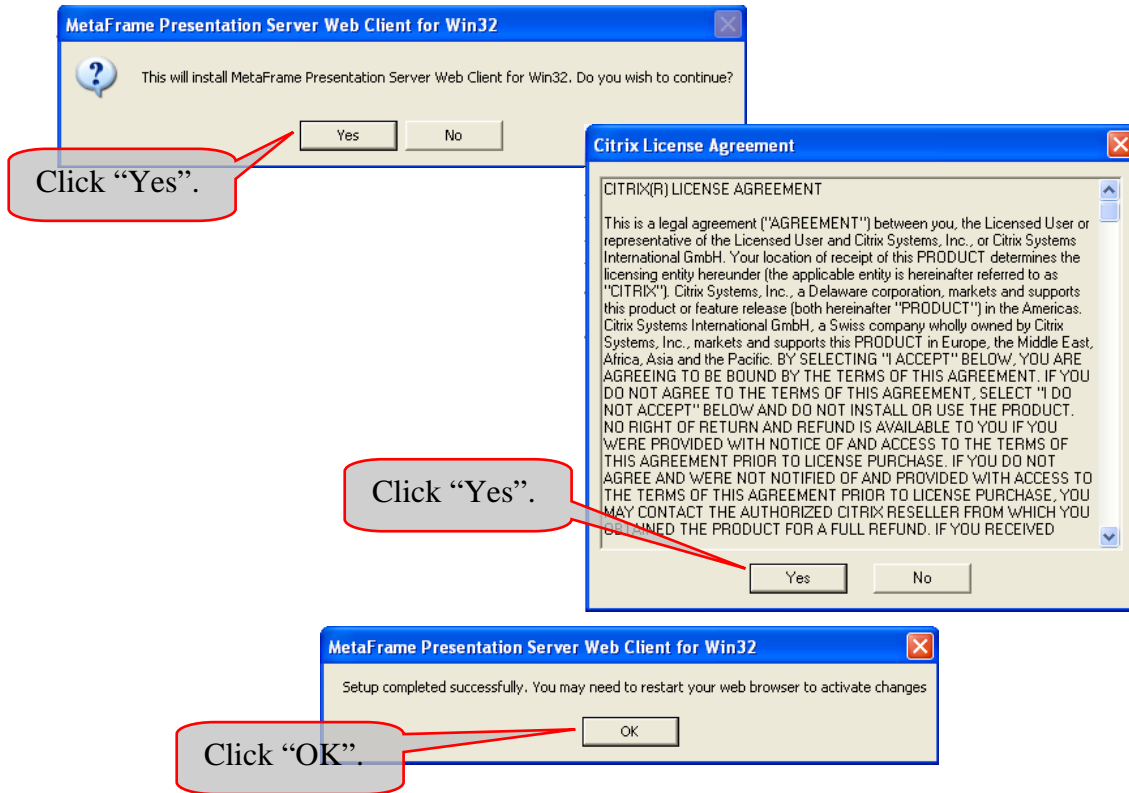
MetaFrame Presentation Server Web Client for Win32

This will install MetaFrame Presentation Server Web Client for Win32. Do you wish to continue?

Yes No

Click "Yes".

Citrix License Agreement

CITRIX(R) LICENSE AGREEMENT

This is a legal agreement ("AGREEMENT") between you, the Licensed User or representative of the Licensed User and Citrix Systems, Inc., or Citrix Systems International GmbH. Your location of receipt of this PRODUCT determines the licensing entity hereunder (the applicable entity is hereinafter referred to as "CITRIX"). Citrix Systems, Inc., a Delaware corporation, markets and supports this product or feature release (both hereinafter "PRODUCT") in the Americas. Citrix Systems International GmbH, a Swiss company wholly owned by Citrix Systems, Inc., markets and supports this PRODUCT in Europe, the Middle East, Africa, Asia and the Pacific. BY SELECTING "I ACCEPT" BELOW, YOU ARE AGREEING TO BE BOUND BY THE TERMS OF THIS AGREEMENT. IF YOU DO NOT AGREE TO THE TERMS OF THIS AGREEMENT, SELECT "I DO NOT ACCEPT" BELOW AND DO NOT INSTALL OR USE THE PRODUCT. NO RIGHT OF RETURN AND REFUND IS AVAILABLE TO YOU IF YOU WERE PROVIDED WITH NOTICE OF AND ACCESS TO THE TERMS OF THIS AGREEMENT PRIOR TO LICENSE PURCHASE. IF YOU DO NOT AGREE AND WERE NOT NOTIFIED OF AND PROVIDED WITH ACCESS TO THE TERMS OF THIS AGREEMENT PRIOR TO LICENSE PURCHASE, YOU MAY CONTACT THE AUTHORIZED CITRIX RESELLER FROM WHICH YOU OBTAINED THE PRODUCT FOR A FULL REFUND. IF YOU RECEIVED

Click "Yes".

Yes No

MetaFrame Presentation Server Web Client for Win32

Setup completed successfully. You may need to restart your web browser to activate changes

OK

Click "OK".